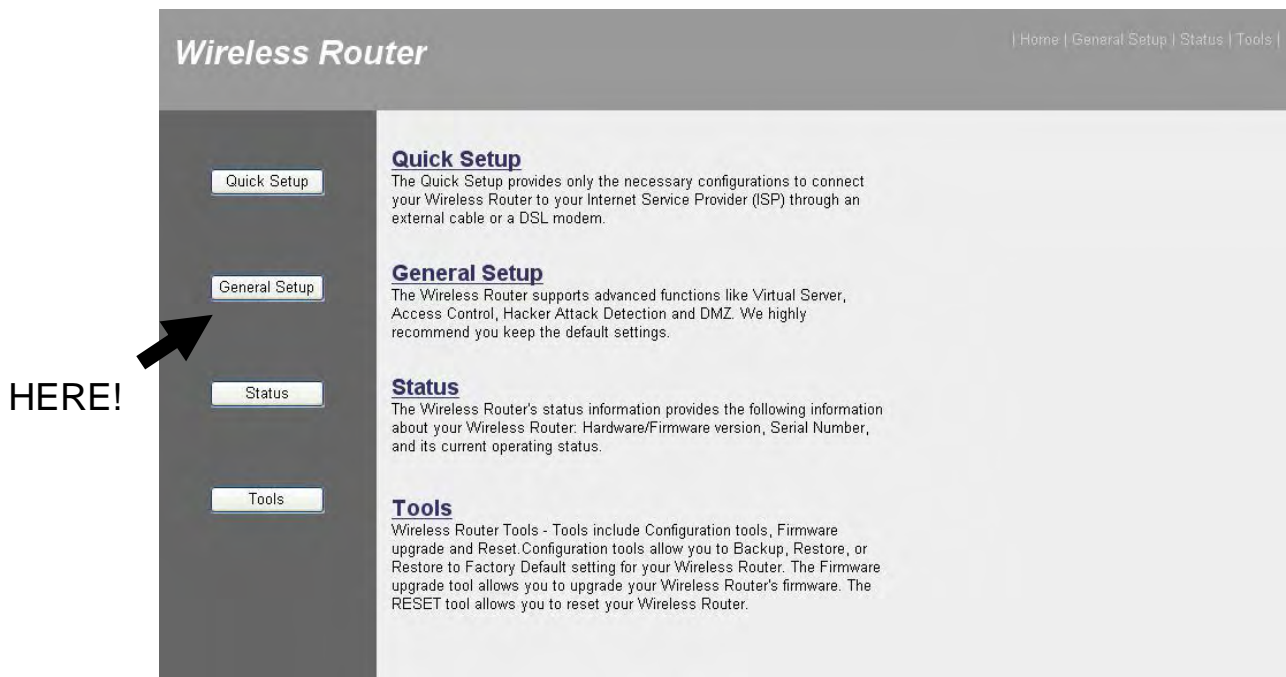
Wireless Router

| Home | General Setup | Status | Tools |

Quick Setup

General Setup

HERE!

Status

Tools

Quick Setup
The Quick Setup provides only the necessary configurations to connect your Wireless Router to your Internet Service Provider (ISP) through an external cable or a DSL modem.

General Setup
The Wireless Router supports advanced functions like Virtual Server, Access Control, Hacker Attack Detection and DMZ. We highly recommend you keep the default settings.

Status
The Wireless Router's status information provides the following information about your Wireless Router: Hardware/Firmware version, Serial Number, and its current operating status.

Tools
Wireless Router Tools - Tools include Configuration tools, Firmware upgrade and Reset.Configuration tools allow you to Backup, Restore, or Restore to Factory Default setting for your Wireless Router. The Firmware upgrade tool allows you to upgrade your Wireless Router's firmware. The RESET tool allows you to reset your Wireless Router.